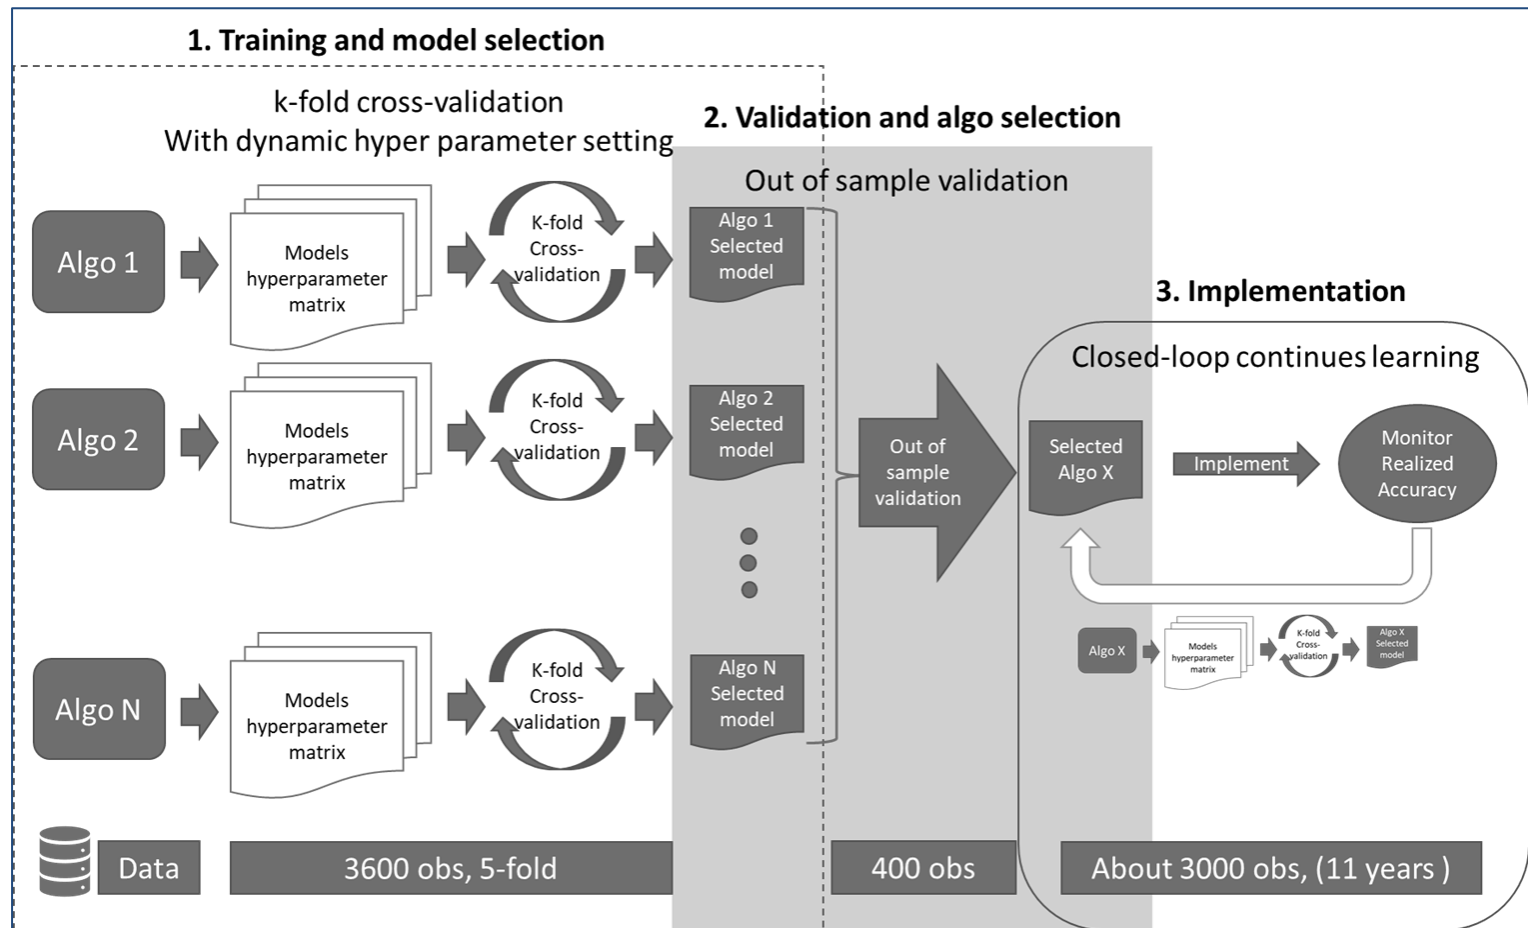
1. Training and model selection

k-fold cross-validation
With dynamic hyper parameter setting

2. Validation and algo selection

Out of sample validation

Algo 1

Models hyperparameter matrix

K-fold Cross-validation

Algo 1 Selected model

Algo 2

Models hyperparameter matrix

K-fold Cross-validation

Algo 2 Selected model

Algo N

Models hyperparameter matrix

K-fold Cross-validation

Algo N Selected model

Out of sample validation

3. Implementation

Closed-loop continues learning

Selected Algo X

Implement

Monitor Realized Accuracy

Algo X

Models hyperparameter matrix

K-fold Cross-validation

Algo X Selected model

Data

3600 obs, 5-fold

400 obs

About 3000 obs, (11 years )